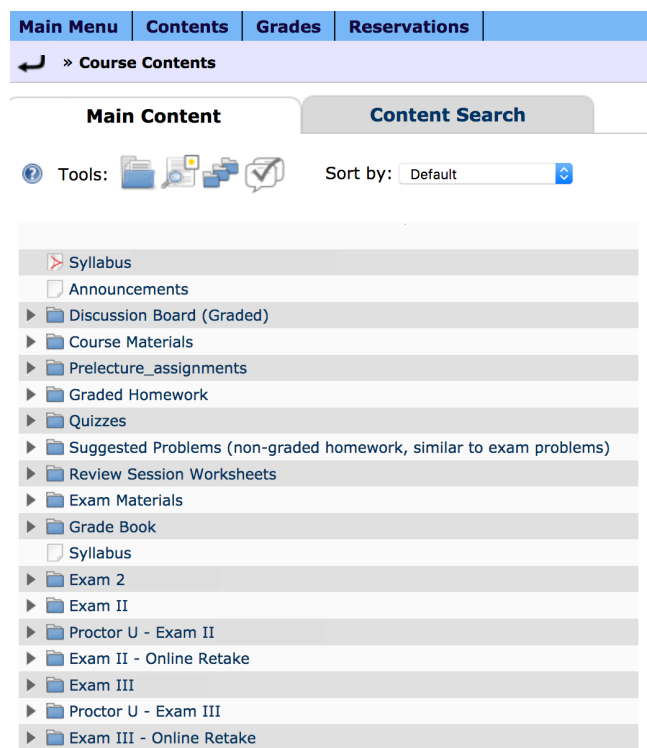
Main Menu | Contents | Grades | Reservations

» Course Contents

Main Content

Content Search

Tools:

Sort by: Default

Syllabus
Announcements
Discussion Board (Graded)
Course Materials
Prelecture_assignments
Graded Homework
Quizzes
Suggested Problems (non-graded homework, similar to exam problems)
Review Session Worksheets
Exam Materials
Grade Book
Syllabus
Exam 2
Exam II
Proctor U - Exam II
Exam II - Online Retake
Exam III
Proctor U - Exam III
Exam III - Online Retake